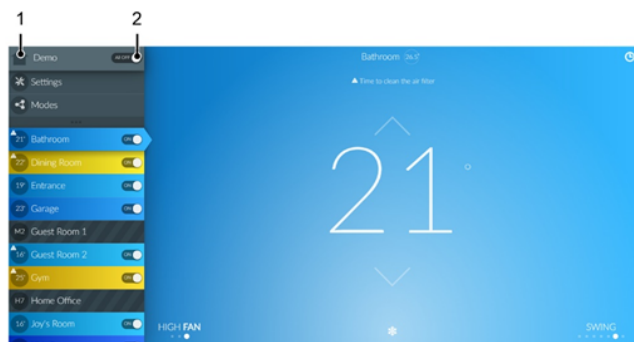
1
2
Demo
AIR OFF
Settings
Modes
21° Bathroom
ON
22° Dining Room
ON
19° Entrance
ON
22° Garage
ON
M2 Guest Room 1
16° Guest Room 2
ON
25° Gym
ON
H7 Home Office
16° Joy's Room
ON
Bathroom 24.5°
Time to clean the air filter
21
°
HIGH FAN
SWING